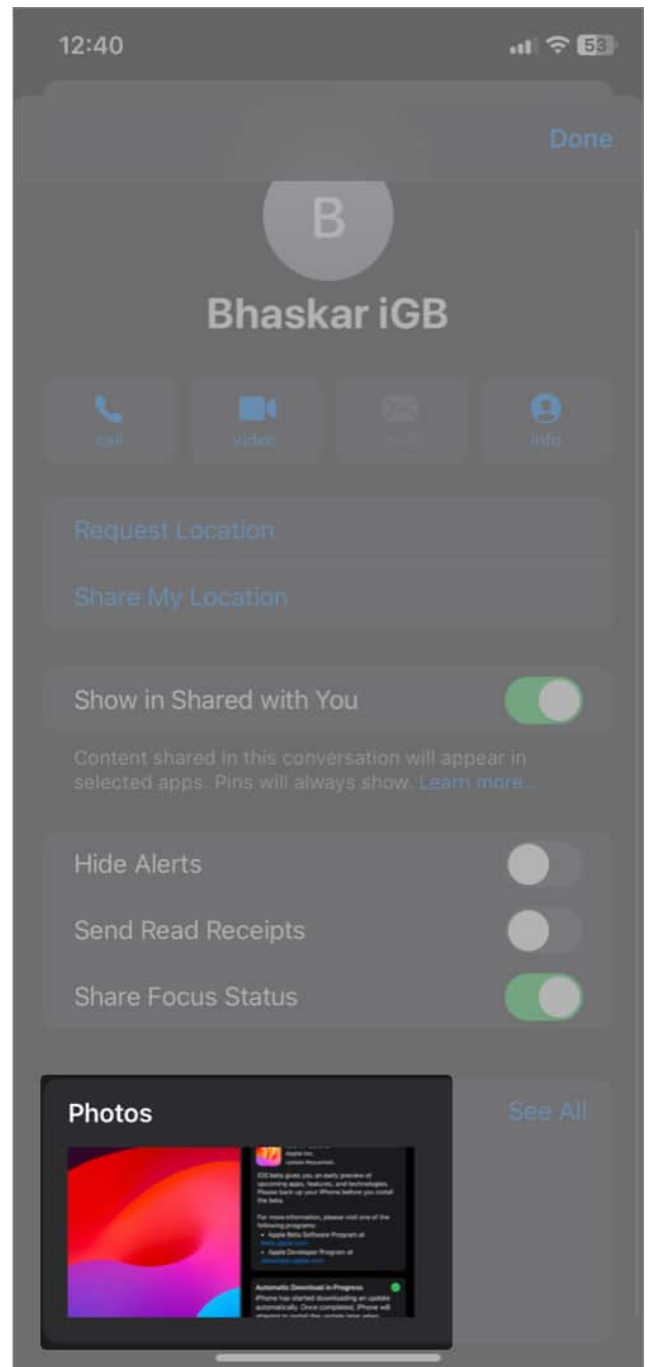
12:40

58

Done

B

Bhaskar iGB

call

video

mail

info

Request Location

Share My Location

Show in Shared with You

Content shared in this conversation will appear in selected apps. Pins will always show. Learn more...

Hide Alerts

Send Read Receipts

Share Focus Status

Photos

See All

Apple Inc.

iOS beta gives you an early preview of upcoming apps, features, and technologies. Please back up your iPhone before you install the beta.

For more information, please visit one of the following programs:

• Apple Beta Software Program at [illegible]

• Apple Developer Program at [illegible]

Automatic Download in Progress

iPhone has started downloading an update automatically. Once completed, iPhone will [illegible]